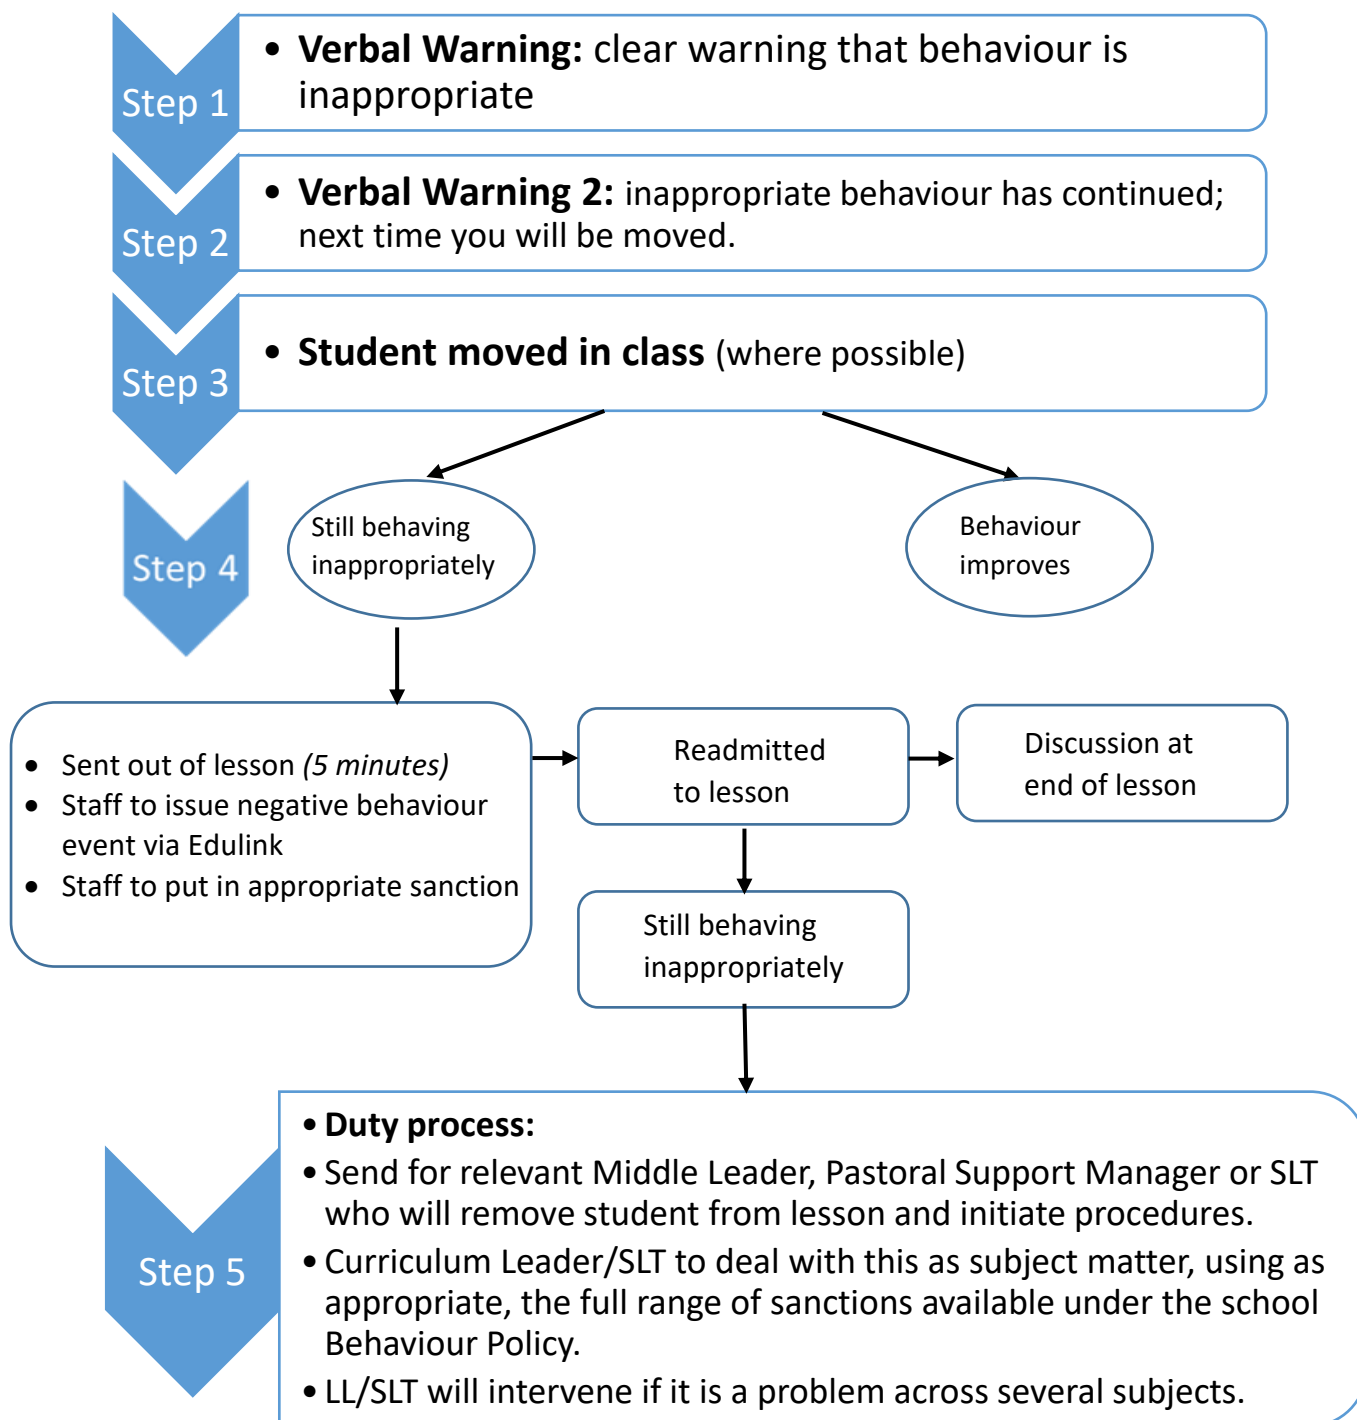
Step 1

• **Verbal Warning:** clear warning that behaviour is inappropriate

Step 2

• **Verbal Warning 2:** inappropriate behaviour has continued; next time you will be moved.

Step 3

• **Student moved in class** (where possible)

Step 4

Still behaving inappropriately

Behaviour improves

• Sent out of lesson *(5 minutes)*
• Staff to issue negative behaviour event via Edulink
• Staff to put in appropriate sanction

Readmitted to lesson

Discussion at end of lesson

Still behaving inappropriately

Step 5

• **Duty process:**
• Send for relevant Middle Leader, Pastoral Support Manager or SLT who will remove student from lesson and initiate procedures.
• Curriculum Leader/SLT to deal with this as subject matter, using as appropriate, the full range of sanctions available under the school Behaviour Policy.
• LL/SLT will intervene if it is a problem across several subjects.